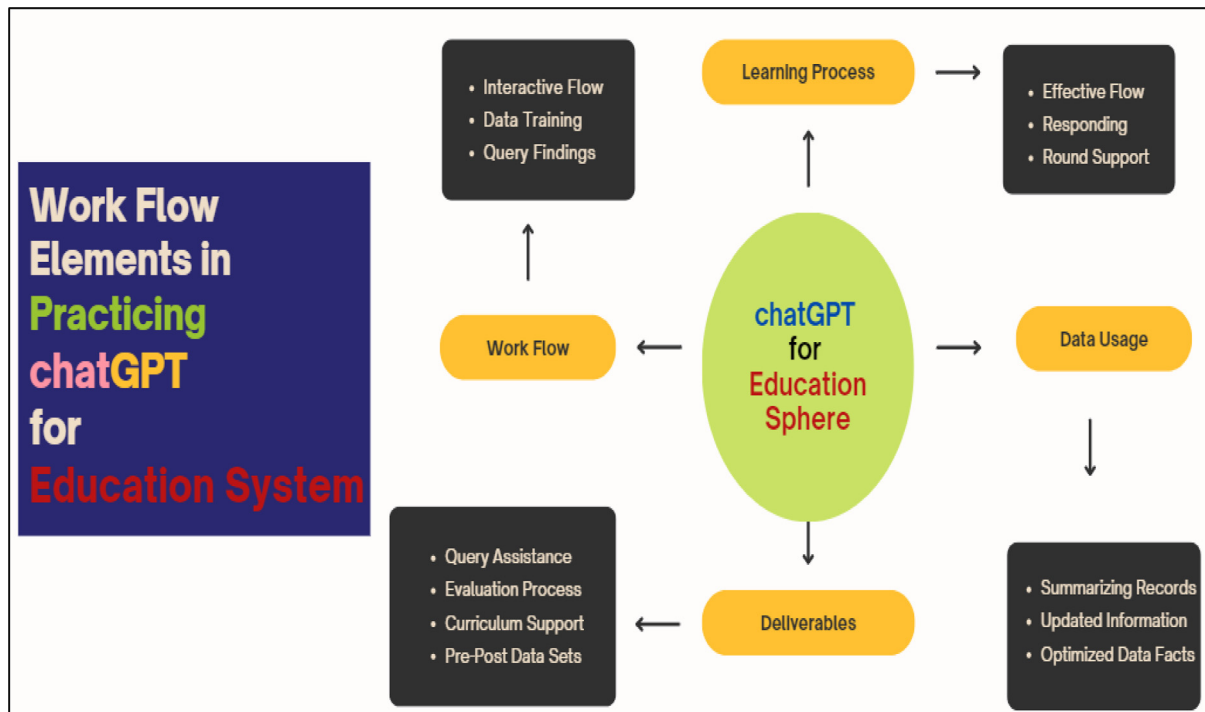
Work Flow Elements in Practicing chatGPT for Education System

- Interactive Flow
- Data Training
- Query Findings

Learning Process

- Effective Flow
- Responding
- Round Support

Work Flow

chatGPT for Education Sphere

Data Usage

- Query Assistance
- Evaluation Process
- Curriculum Support
- Pre-Post Data Sets

Deliverables

- Summarizing Records
- Updated Information
- Optimized Data Facts